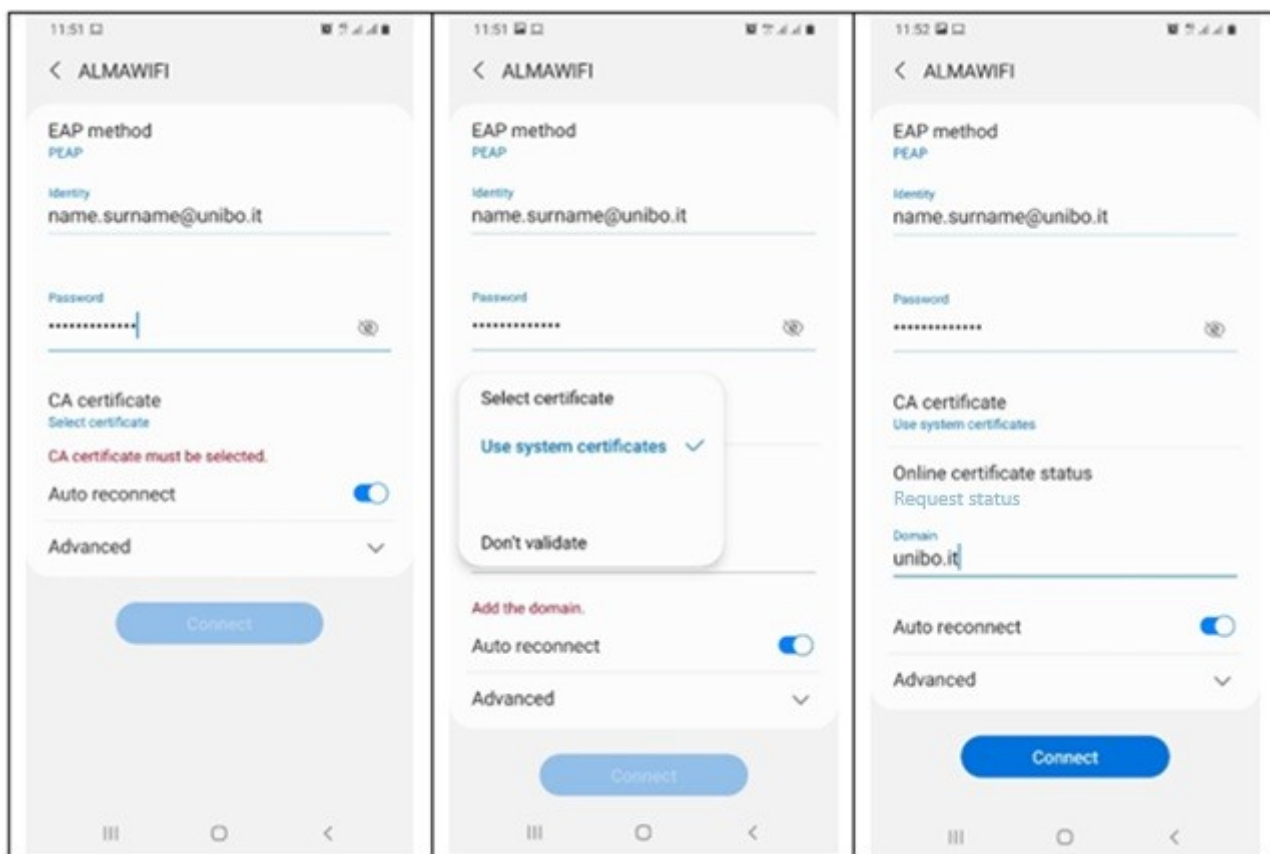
11:51

< ALMAWIFI

EAP method
PEAP

Identity
name.surname@unibo.it

Password
••••••••••••••

CA certificate
Select certificate

CA certificate must be selected.

Auto reconnect

Advanced

Connect

11:51

< ALMAWIFI

EAP method
PEAP

Identity
name.surname@unibo.it

Password
••••••••••••••

Select certificate

Use system certificates

Don't validate

Add the domain.

Auto reconnect

Advanced

Connect

11:52

< ALMAWIFI

EAP method
PEAP

Identity
name.surname@unibo.it

Password
••••••••••••••

CA certificate
Use system certificates

Online certificate status
Request status

Domain
unibo.it

Auto reconnect

Advanced

Connect